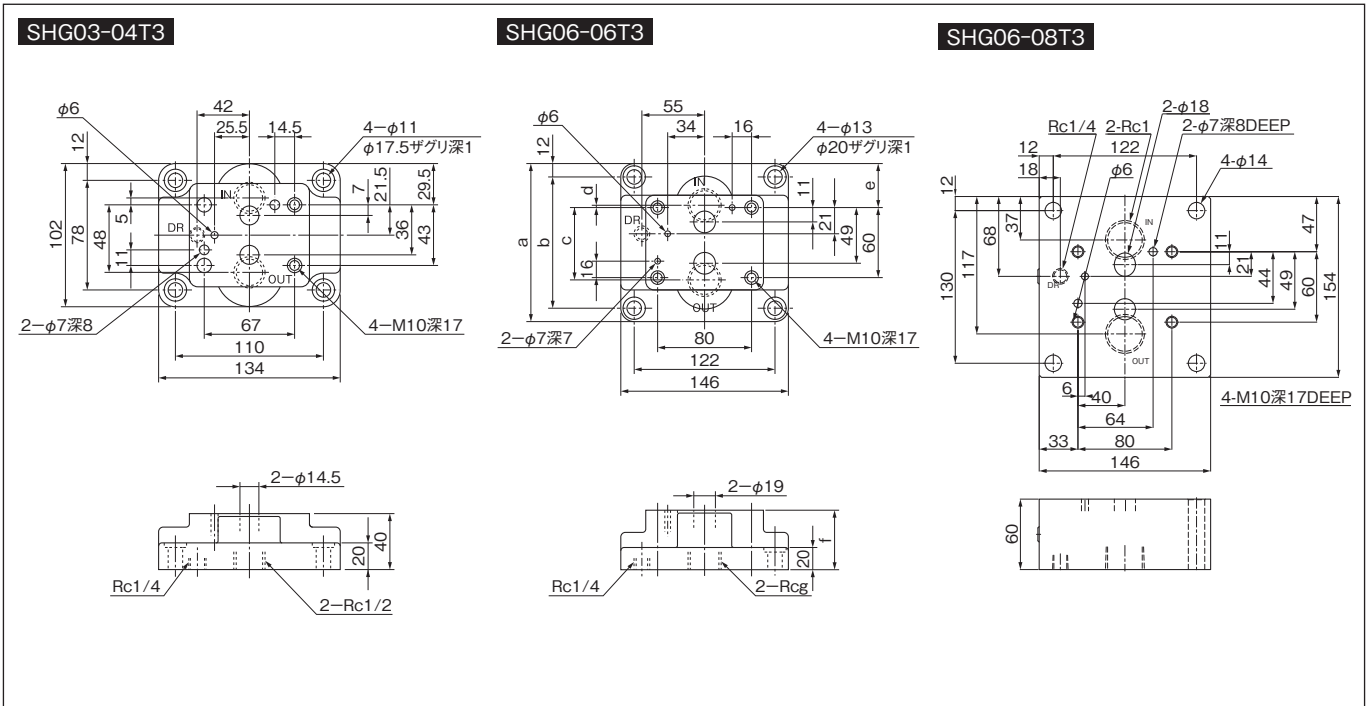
SHG03-04T3

$\phi6$
42
25.5
14.5
4−$\phi11$
$\phi17.5$ザグリ深1
12
IN
7
21.5
29.5
5
DR
36
43
102
78
48
11
OUT
2−$\phi7$深8
67
4−M10深17
110
134

2−$\phi14.5$
40
20
Rc1/4
2−Rc1/2

SHG06-06T3

$\phi6$
55
34
16
4−$\phi13$
$\phi20$ザグリ深1
12
IN
d
e
11
DR
21
49
60
a
b
c
16
OUT
2−$\phi7$深7
80
4−M10深17
122
146

2−$\phi19$
f
20
Rc1/4
2−Rcg

SHG06-08T3

2-$\phi18$
Rc1/4
2-Rc1
2-$\phi7$深8DEEP
12
122
18
4-$\phi14$
12
$\phi6$
37
IN
47
68
11
DR
21
130
117
44
49
60
154
OUT
6
40
4-M10深17DEEP
64
33
80
146
60